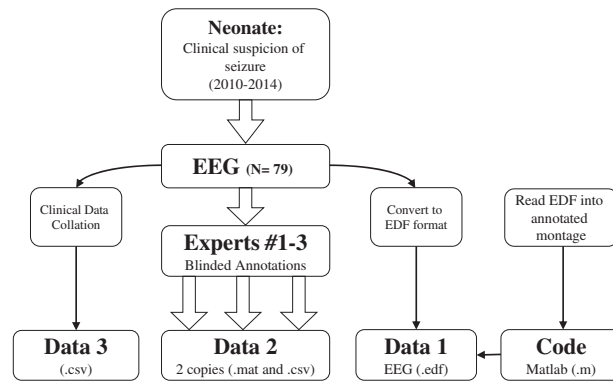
Neonate:
Clinical suspicion of seizure
(2010-2014)

EEG (N= 79)

Clinical Data Collation

Convert to EDF format

Read EDF into annotated montage

Experts #1-3
Blinded Annotations

Data 3
(.csv)

Data 2
2 copies (.mat and .csv)

Data 1
EEG (.edf)

Code
Matlab (.m)